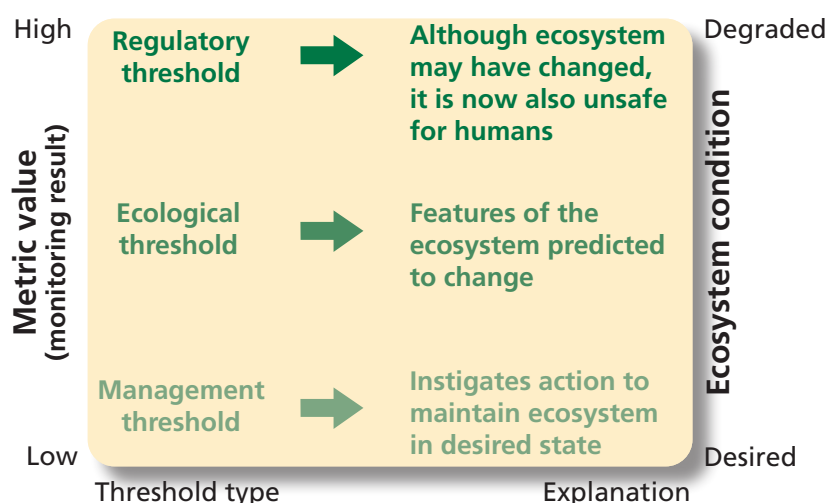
High

Low

Metric value
(monitoring result)

Regulatory threshold

Although ecosystem may have changed, it is now also unsafe for humans

Ecological threshold

Features of the ecosystem predicted to change

Management threshold

Instigates action to maintain ecosystem in desired state

Degraded

Desired

Ecosystem condition

Threshold type

Explanation